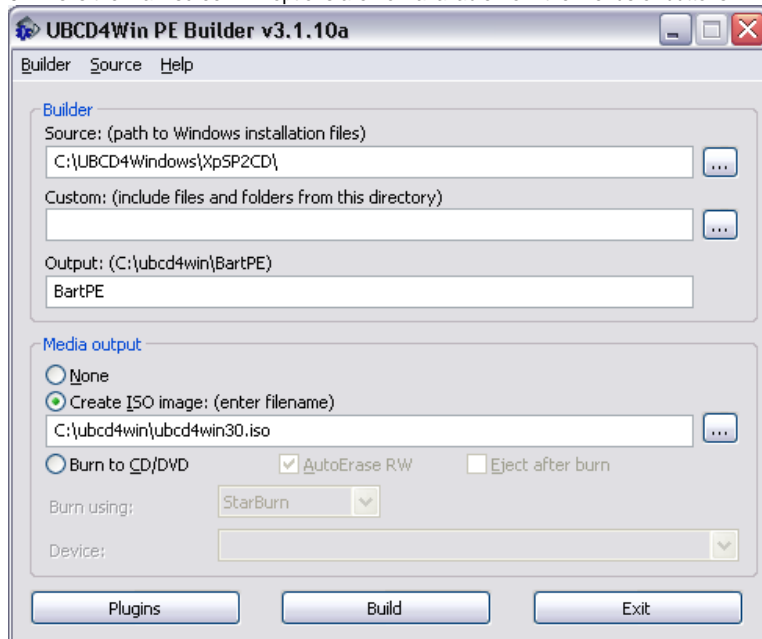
UBCD4Win PE Builder v3.1.10a

Builder Source Help

Builder
Source: (path to Windows installation files)
C:\UBCD4Windows\XpSP2CD\
...
Custom: (include files and folders from this directory)
...
Output: (C:\ubcd4win\BartPE)
BartPE

Media output
None
Create ISO image: (enter filename)
C:\ubcd4win\ubcd4win30.iso
...
Burn to CD/DVD
AutoErase RW
Eject after burn
Burn using:
StarBurn
Device:

Plugins
Build
Exit